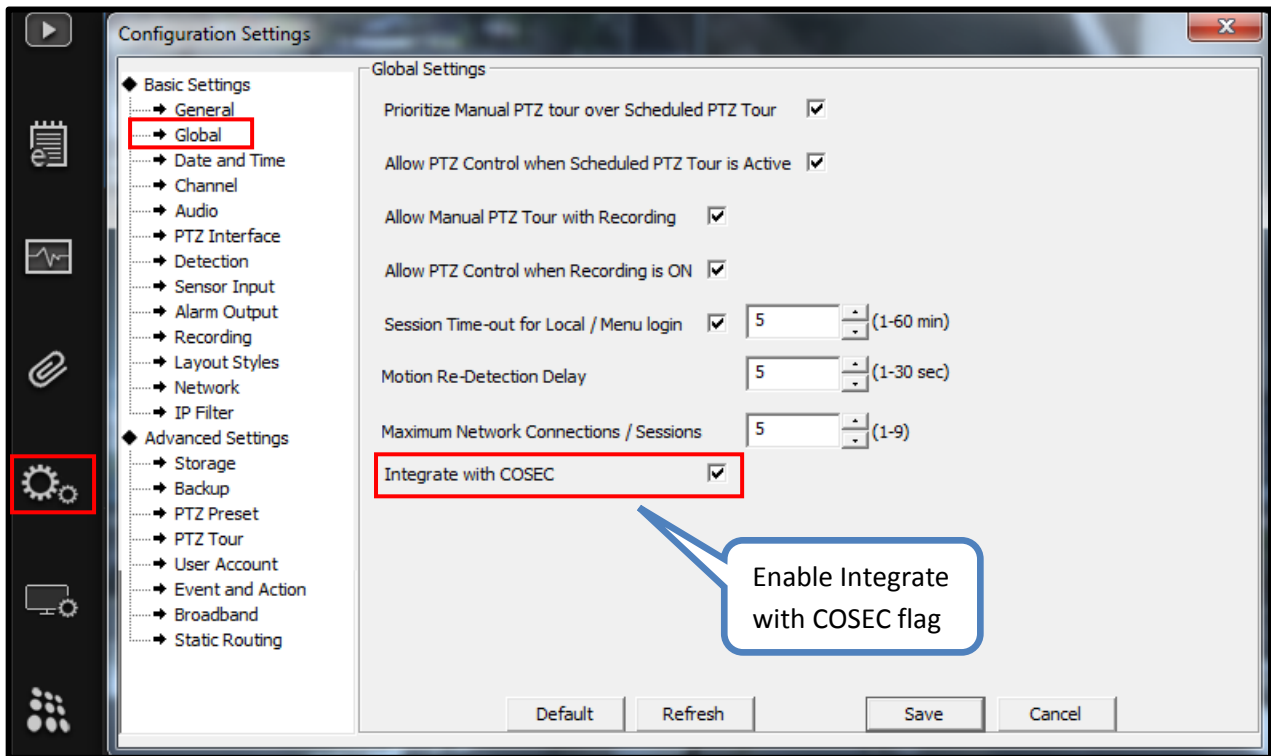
Configuration Settings

Basic Settings
General
Global
Date and Time
Channel
Audio
PTZ Interface
Detection
Sensor Input
Alarm Output
Recording
Layout Styles
Network
IP Filter
Advanced Settings
Storage
Backup
PTZ Preset
PTZ Tour
User Account
Event and Action
Broadband
Static Routing

Global Settings
Prioritize Manual PTZ tour over Scheduled PTZ Tour
Allow PTZ Control when Scheduled PTZ Tour is Active
Allow Manual PTZ Tour with Recording
Allow PTZ Control when Recording is ON
Session Time-out for Local / Menu login 5 (1-60 min)
Motion Re-Detection Delay 5 (1-30 sec)
Maximum Network Connections / Sessions 5 (1-9)
Integrate with COSEC

Enable Integrate with COSEC flag

Default Refresh Save Cancel